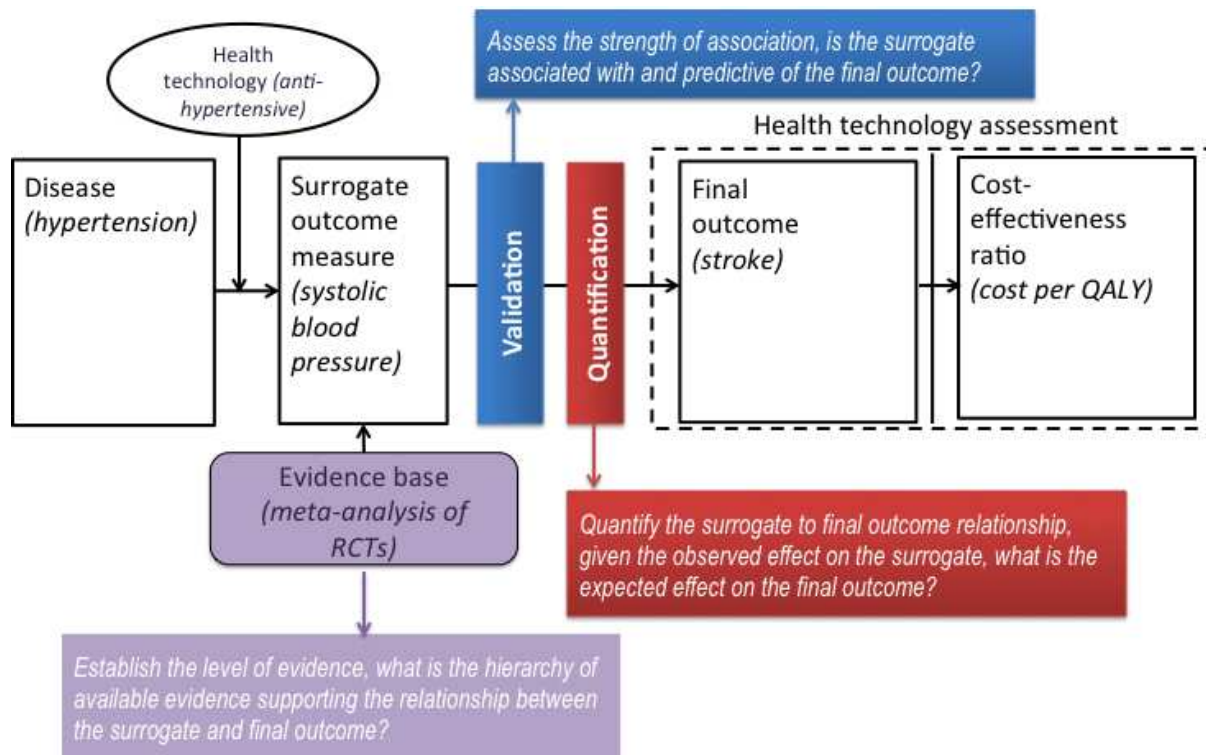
Health technology (anti-hypertensive)

Assess the strength of association, is the surrogate associated with and predictive of the final outcome?

Health technology assessment

Disease (hypertension)

Surrogate outcome measure (systolic blood pressure)

Validation

Quantification

Final outcome (stroke)

Cost-effectiveness ratio (cost per QALY)

Evidence base (meta-analysis of RCTs)

Quantify the surrogate to final outcome relationship, given the observed effect on the surrogate, what is the expected effect on the final outcome?

Establish the level of evidence, what is the hierarchy of available evidence supporting the relationship between the surrogate and final outcome?